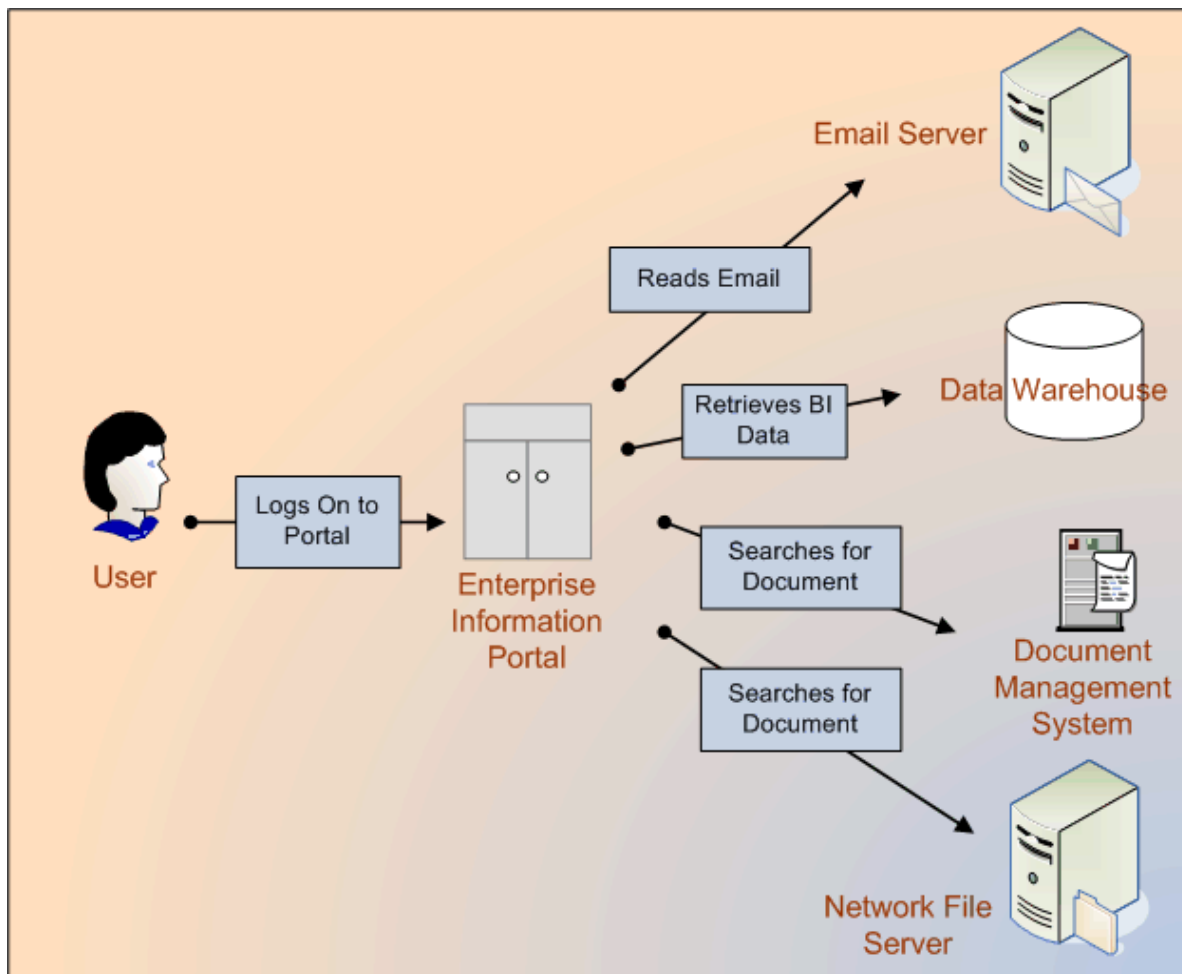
Email Server

Reads Email

Data Warehouse

Retrieves BI Data

User

Logs On to Portal

Enterprise Information Portal

Searches for Document

Document Management System

Searches for Document

Network File Server